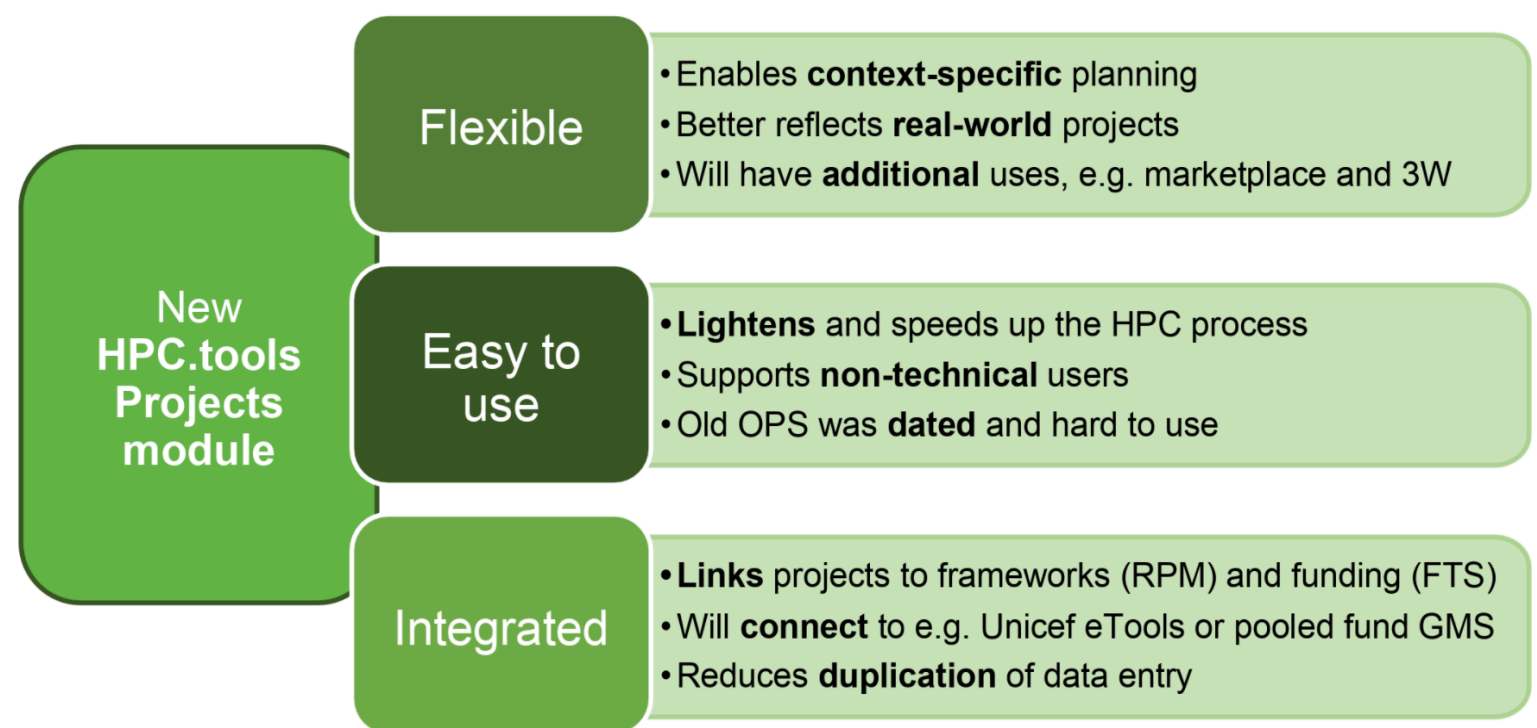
New HPC.tools Projects module

Flexible

• Enables context-specific planning
• Better reflects real-world projects
• Will have additional uses, e.g. marketplace and 3W

Easy to use

• Lightens and speeds up the HPC process
• Supports non-technical users
• Old OPS was dated and hard to use

Integrated

• Links projects to frameworks (RPM) and funding (FTS)
• Will connect to e.g. Unicef eTools or pooled fund GMS
• Reduces duplication of data entry